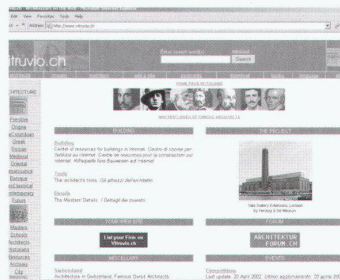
File Edit View Favorites Tools Help

Address http://www.vitruvio.ch

vitruvio.ch

Enter search word(s)

Search

ARCHITECTURE

Prehistoric

Origins

Greek

Roman

Medieval

Oriental

Renaissance

Baroque

Neoclassical

Contemporary

Future

BUILDING

THE PROJECT

Building

Center of resources for buildings in Internet. Centro di risorse per l'edilizia su Internet. Centre de ressources pour la construction sur Internet. Infoquelle fürs Bauwesen auf Internet.

Tools

The architect's tools. Gli attrezzi dell'architetto.

Details

The Modern Details. I Dettagli del modern.

ARCHITEKTUR FORUM.CH

List your Firm on Vitruvio.ch

MISCELLANY

EVENTS

Switzerland

Architecture in Switzerland. Famous Swiss Architects.

Competitions

Last update: 20 April 2002

Modern

Schools

Architects

Buildings

Resources

Sources

City